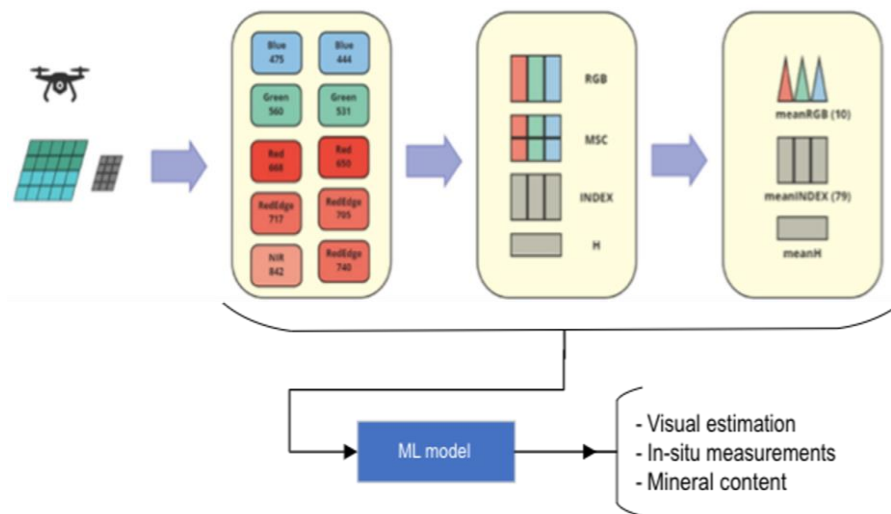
Blue 475

Blue 444

Green 560

Green 531

Red 668

Red 650

RedEdge 717

RedEdge 705

NIR 842

RedEdge 740

RGB

MSC

INDEX

H

meanRGB (10)

meanINDEX (79)

meanH

ML model

- Visual estimation
- In-situ measurements
- Mineral content